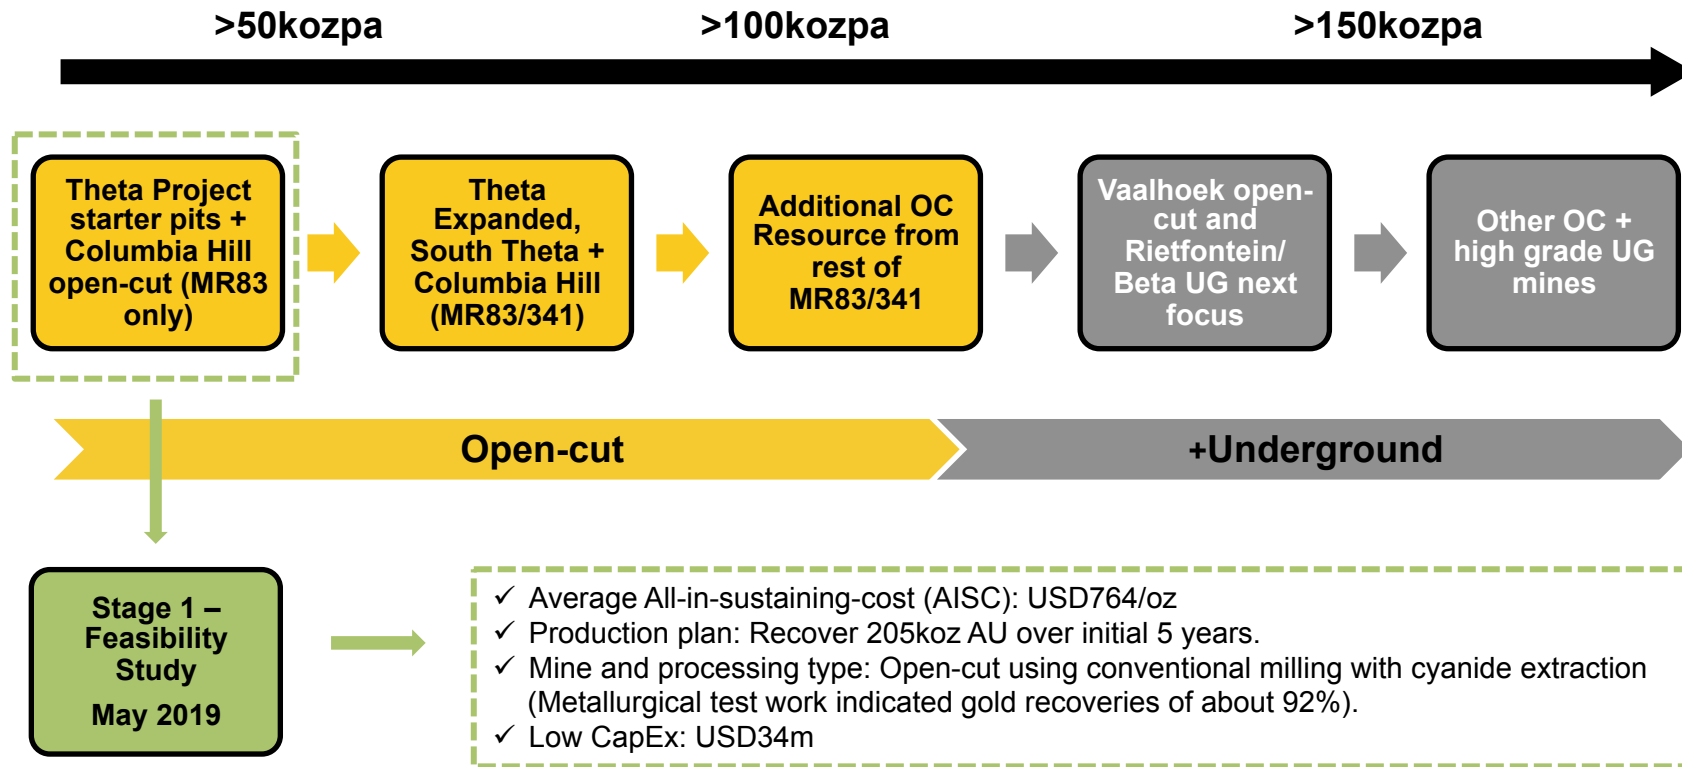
>50kozpa >100kozpa >150kozpa

Theta Project starter pits + Columbia Hill open-cut (MR83 only)

Theta Expanded, South Theta + Columbia Hill (MR83/341)

Additional OC Resource from rest of MR83/341

Vaalhoek open-cut and Rietfontein/ Beta UG next focus

Other OC + high grade UG mines

Open-cut

+Underground

Stage 1 – Feasibility Study
May 2019

✓ Average All-in-sustaining-cost (AISC): USD764/oz
✓ Production plan: Recover 205koz AU over initial 5 years.
✓ Mine and processing type: Open-cut using conventional milling with cyanide extraction (Metallurgical test work indicated gold recoveries of about 92%).
✓ Low CapEx: USD34m